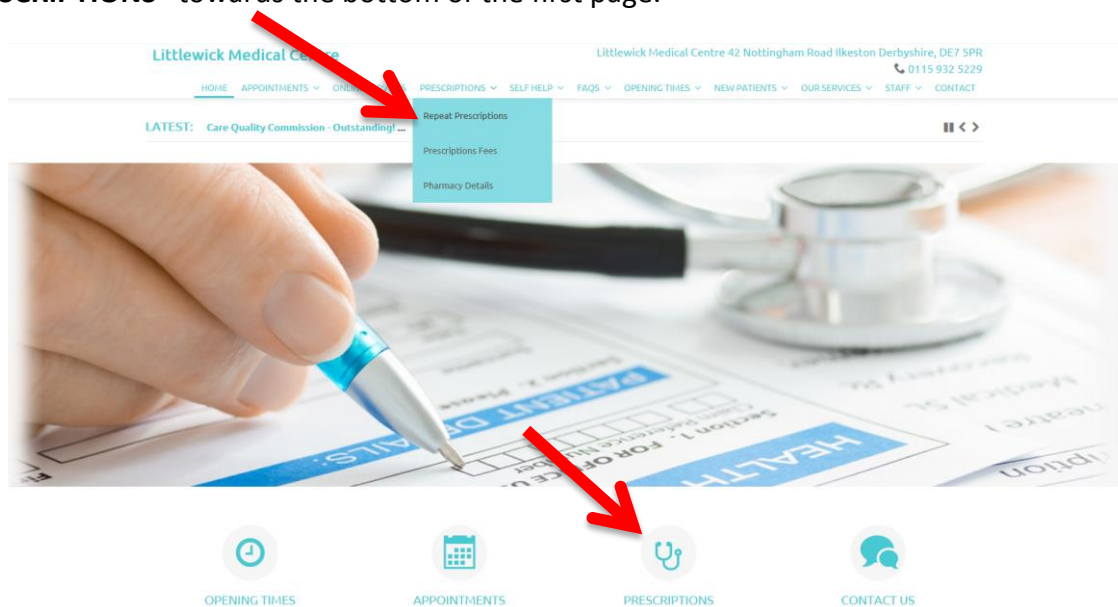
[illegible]" towards the bottom of the first page.

Littlewick Medical Ce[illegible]

Littlewick Medical Centre 42 Nottingham Road Ilkeston Derbyshire, DE7 5PR
0115 932 5229

HOME APPOINTMENTS ONL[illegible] PRESCRIPTIONS SELF HELP FAQS OPENING TIMES NEW PATIENTS OUR SERVICES STAFF CONTACT

Repeat Prescriptions
Prescriptions Fees
Pharmacy Details

LATEST: Care Quality Commission - Outstanding! ...

OPENING TIMES
APPOINTMENTS
PRESCRIPTIONS
CONTACT US